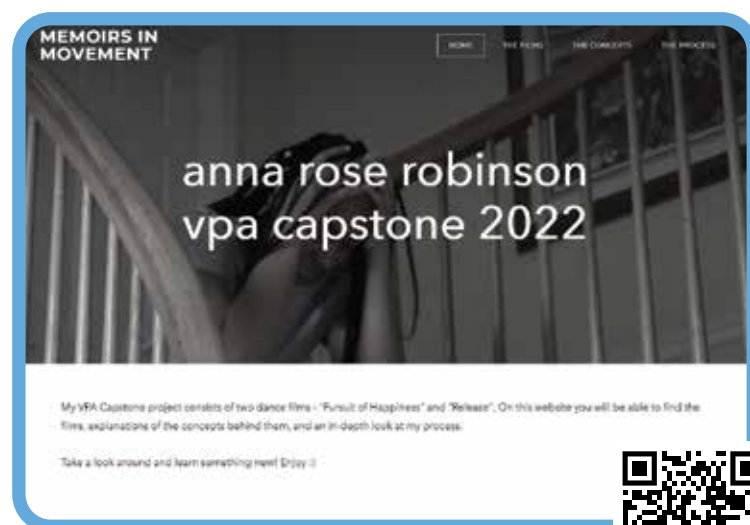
MEMOIRS IN MOVEMENT

HOME THE FILMS THE CONCEPTS THE PROCESS

anna rose robinson
vpa capstone 2022

My VPA Capstone project consists of two dance films - "Pursuit of Happiness" and "Release". On this website you will be able to find the films, explanations of the concepts behind them, and an in-depth look at my process.

Take a look around and learn something new! Enjoy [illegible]